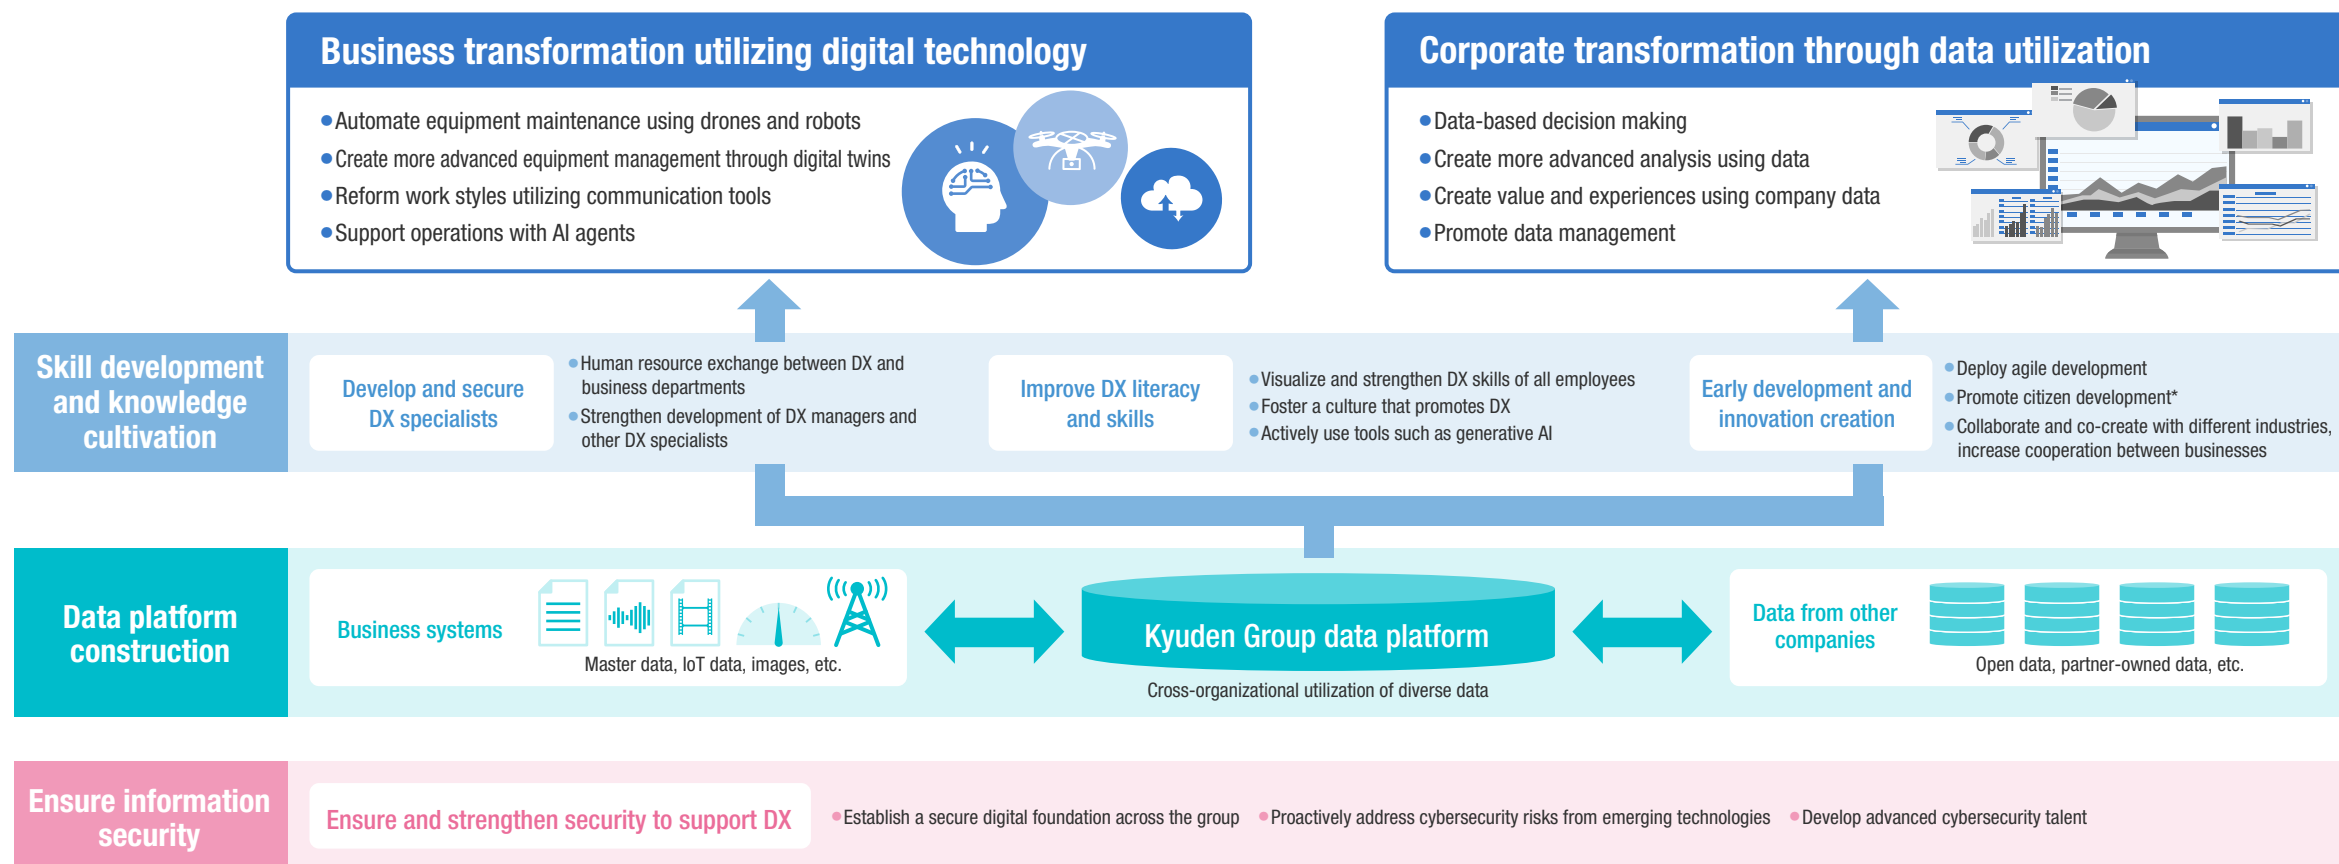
Business transformation utilizing digital technology

●Automate equipment maintenance using drones and robots
●Create more advanced equipment management through digital twins
●Reform work styles utilizing communication tools
●Support operations with AI agents

Corporate transformation through data utilization

●Data-based decision making
●Create more advanced analysis using data
●Create value and experiences using company data
●Promote data management

Skill development and knowledge cultivation

Develop and secure DX specialists

●Human resource exchange between DX and business departments
●Strengthen development of DX managers and other DX specialists

Improve DX literacy and skills

●Visualize and strengthen DX skills of all employees
●Foster a culture that promotes DX
●Actively use tools such as generative AI

Early development and innovation creation

●Deploy agile development
●Promote citizen development*
●Collaborate and co-create with different industries, increase cooperation between businesses

Data platform construction

Business systems

Master data, IoT data, images, etc.

Kyuden Group data platform

Cross-organizational utilization of diverse data

Data from other companies

Open data, partner-owned data, etc.

Ensure information security

Ensure and strengthen security to support DX

●Establish a secure digital foundation across the group ●Proactively address cybersecurity risks from emerging technologies ●Develop advanced cybersecurity talent